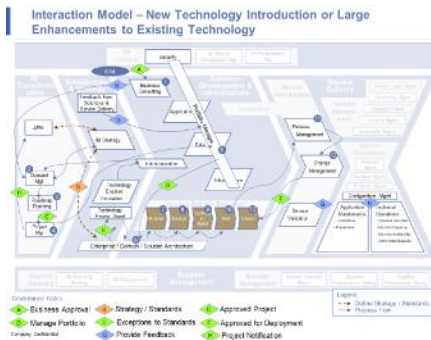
Interaction Model – New Technology Introduction or Large Enhancements to Existing Technology

Security

Business Consulting

Feedback from Solutions & Review Groups

Jobs

Demand Mgt

Strategic Planning

IM Strategy

Architecture

Technology Evolution

Technology Strategy

Release Management

Change Management

Service Transition

Application Maintenance

Configuration Mgmt

Enterprise / Domain / Solution Architecture

Governance Gates

A Business Approval

B Manage Portfolio

C Strategy / Standards

D Exceptions to Standards

E Provide Feedback

F Approved Project

G Approved for Deployment

H Project Notification

Company Confidential

Legend

Define Strategy / Standards

Process Flow